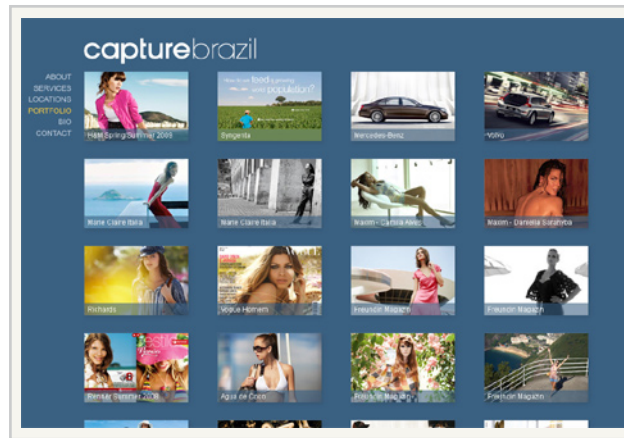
capturebrazil

ABOUT
SERVICES
LOCATIONS
PORTFOLIO
BIO
CONTACT

H&M Spring Summer 2009

How to feed a growing world population?

Syngenta

Mercedes-Benz

Volvo

Marie Claire Italia

Marie Claire Italia

Maxim - Camila Alves

Maxim - Daniela Sarahyba

Richards

Vogue Hommes

Freundin Magazin

Freundin Magazin

Renner Summer 2008

Agua de Coco

Freundin Magazin

Freundin Magazin